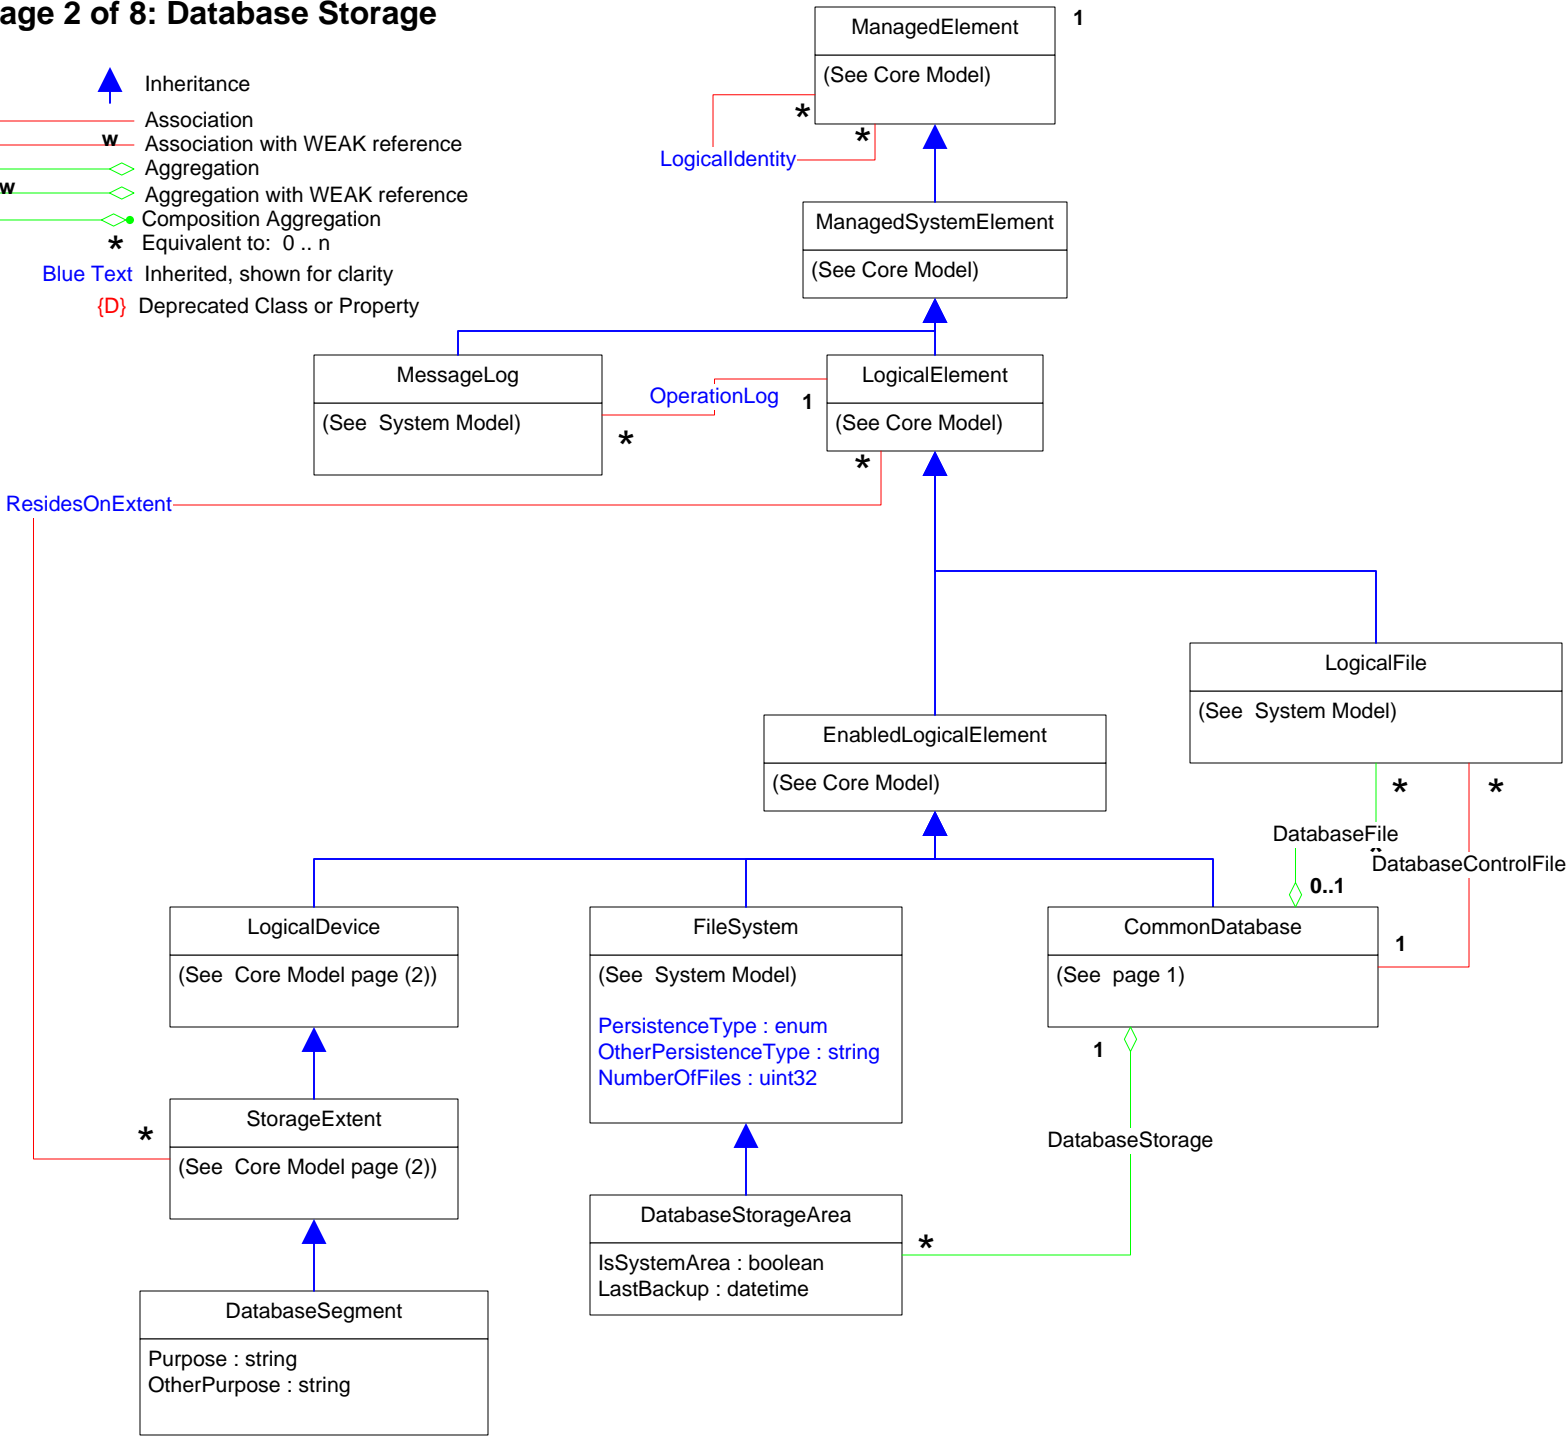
age 2 of 8: Database Storage

Inheritance
Association
w Association with WEAK reference
Aggregation
w Aggregation with WEAK reference
Composition Aggregation
* Equivalent to: 0 .. n
Blue Text Inherited, shown for clarity
{D} Deprecated Class or Property

ManagedElement
(See Core Model)
1
*
*
LogicalIdentity

ManagedSystemElement
(See Core Model)

MessageLog
(See System Model)

OperationLog
1
*

LogicalElement
(See Core Model)
*

ResidesOnExtent

LogicalFile
(See System Model)
*
*
DatabaseFile
DatabaseControlFile
0..1

EnabledLogicalElement
(See Core Model)

LogicalDevice
(See Core Model page (2))

FileSystem
(See System Model)
PersistenceType : enum
OtherPersistenceType : string
NumberOfFiles : uint32

CommonDatabase
(See page 1)
1
1

DatabaseStorage

StorageExtent
*
(See Core Model page (2))

DatabaseStorageArea
IsSystemArea : boolean
LastBackup : datetime
*

DatabaseSegment
Purpose : string
OtherPurpose : string